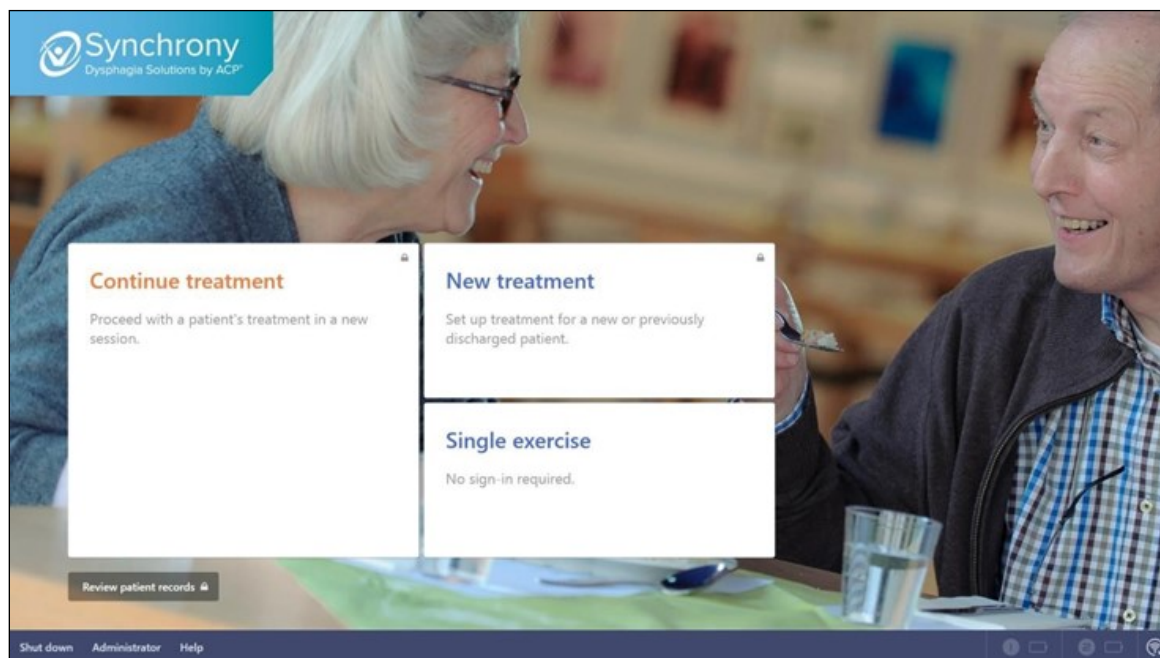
Synchrony
Dysphagia Solutions by ACP®

Continue treatment

Proceed with a patient's treatment in a new session.

New treatment

Set up treatment for a new or previously discharged patient.

Single exercise

No sign-in required.

Review patient records

Shut down Administrator Help